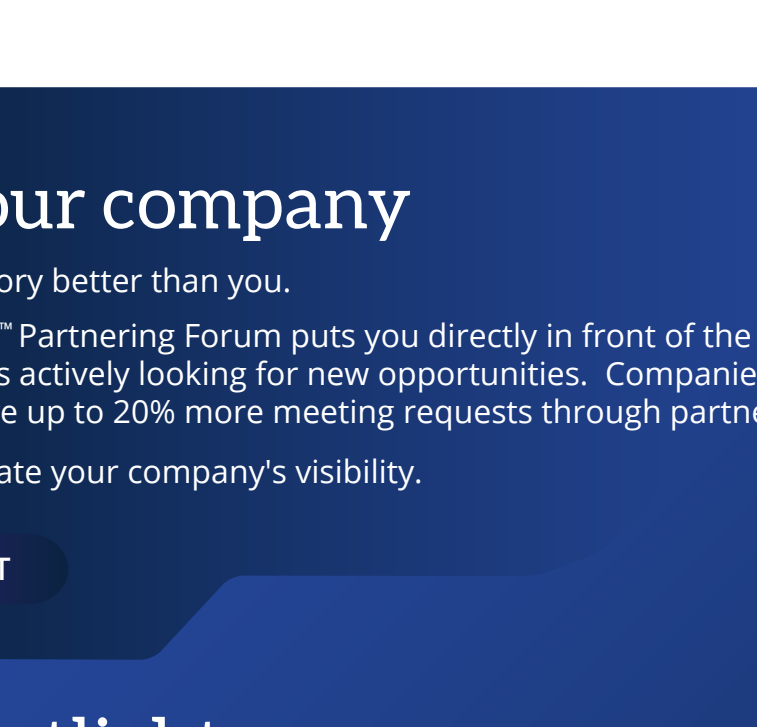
our company

ory better than you.

™ Partnering Forum puts you directly in front of the s actively looking for new opportunities. Companie e up to 20% more meeting requests through partne

ate your company's visibility.

T

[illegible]